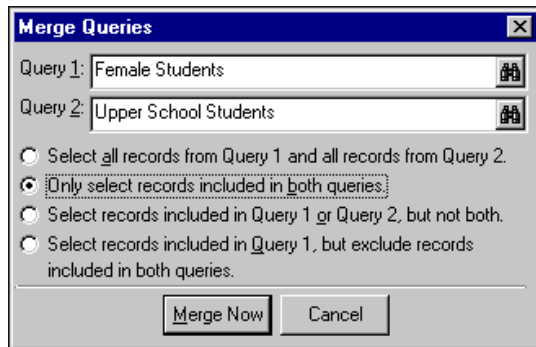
Merge Queries

Query 1: Female Students

Query 2: Upper School Students

Select all records from Query 1 and all records from Query 2.

Only select records included in both queries.

Select records included in Query 1 or Query 2, but not both.

Select records included in Query 1, but exclude records included in both queries.

Merge Now

Cancel